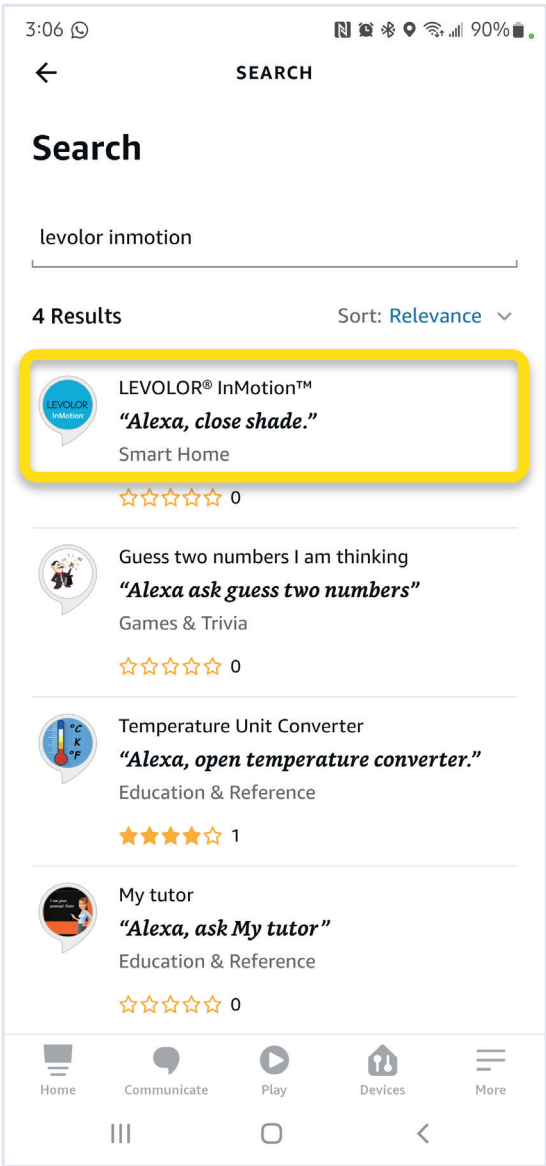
3:06 90%

SEARCH

Search

levolor inmotion

4 Results

Sort: Relevance

LEVOLOR InMotion

LEVOLOR® InMotion™
*“Alexa, close shade.”*
Smart Home
0

Guess two numbers I am thinking
*“Alexa ask guess two numbers”*
Games & Trivia
0

°C K °F

Temperature Unit Converter
*“Alexa, open temperature converter.”*
Education & Reference
1

I am your personal tutor

My tutor
*“Alexa, ask My tutor”*
Education & Reference
0

Home Communicate Play Devices More